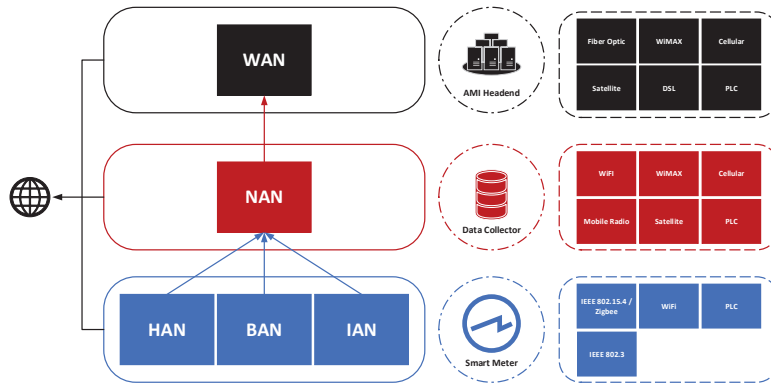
WAN

AMI Headend

| Fiber Optic | WiMAX | Cellular |
|---|---|---|
| Satellite | DSL | PLC |

NAN

Data Collector

| WiFi | WiMAX | Cellular |
|---|---|---|
| Mobile Radio | Satellite | PLC |

HAN

BAN

IAN

Smart Meter

| IEEE 802.15.4 / Zigbee | WiFi | PLC |
|---|---|---|
| IEEE 802.3 | | |